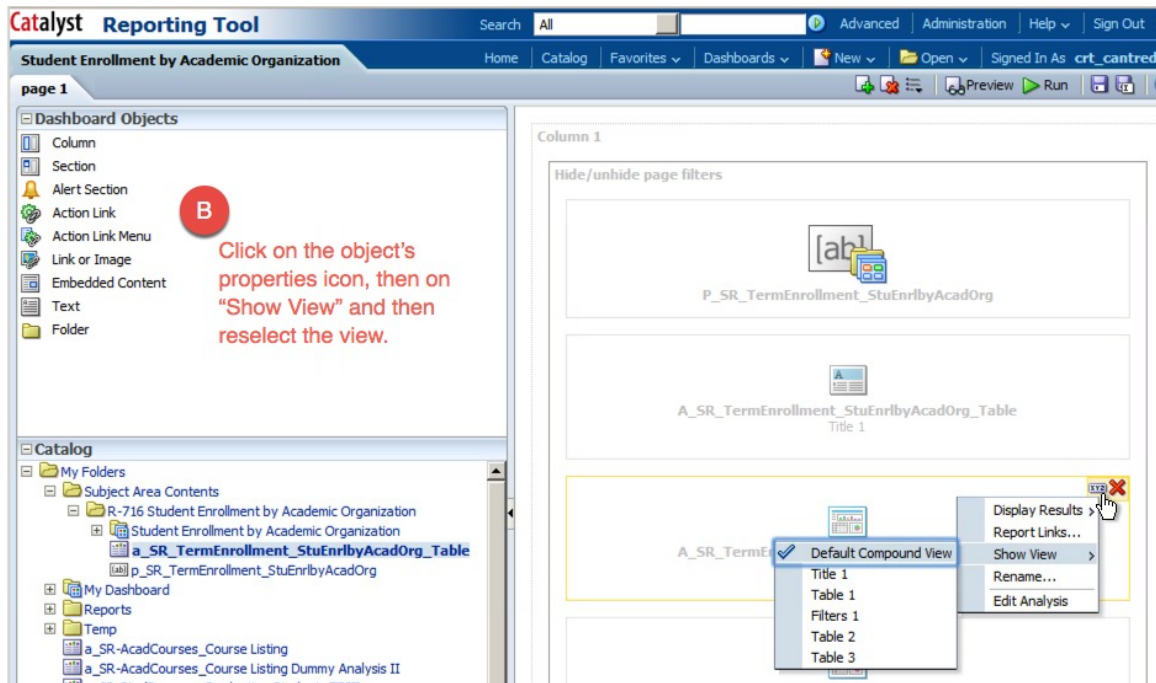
Catalyst Reporting Tool

Search All Advanced Administration Help Sign Out

Student Enrollment by Academic Organization

Home Catalog Favorites Dashboards New Open Signed In As crt_cantred

page 1

Preview Run

Dashboard Objects
Column
Section
Alert Section
Action Link
Action Link Menu
Link or Image
Embedded Content
Text
Folder

B

Click on the object's properties icon, then on "Show View" and then reselect the view.

Catalog
My Folders
Subject Area Contents
R-716 Student Enrollment by Academic Organization
Student Enrollment by Academic Organization
a_SR_TermEnrollment_StuEnrlbyAcadOrg_Table
p_SR_TermEnrollment_StuEnrlbyAcadOrg
My Dashboard
Reports
Temp
a_SR-AcadCourses_Course Listing
a_SR-AcadCourses_Course Listing Dummy Analysis II

Column 1

Hide/unhide page filters

[ab]

P_SR_TermEnrollment_StuEnrlbyAcadOrg

A_SR_TermEnrollment_StuEnrlbyAcadOrg_Table
Title 1

A_SR_TermE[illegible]

Default Compound View
Title 1
Table 1
Filters 1
Table 2
Table 3

Display Results
Report Links...
Show View
Rename...
Edit Analysis